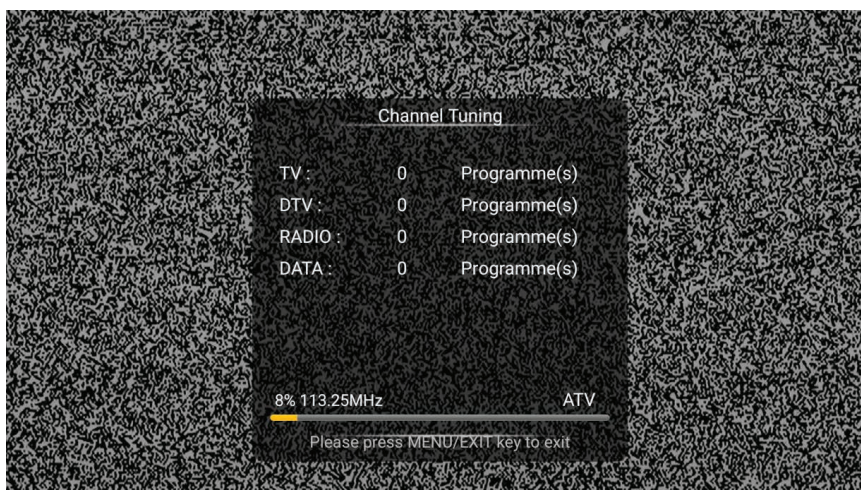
Channel Tuning

| TV : | 0 | Programme(s) |
|---|---|---|
| DTV : | 0 | Programme(s) |
| RADIO : | 0 | Programme(s) |
| DATA : | 0 | Programme(s) |

8% 113.25MHz ATV

Please press MENU/EXIT key to exit